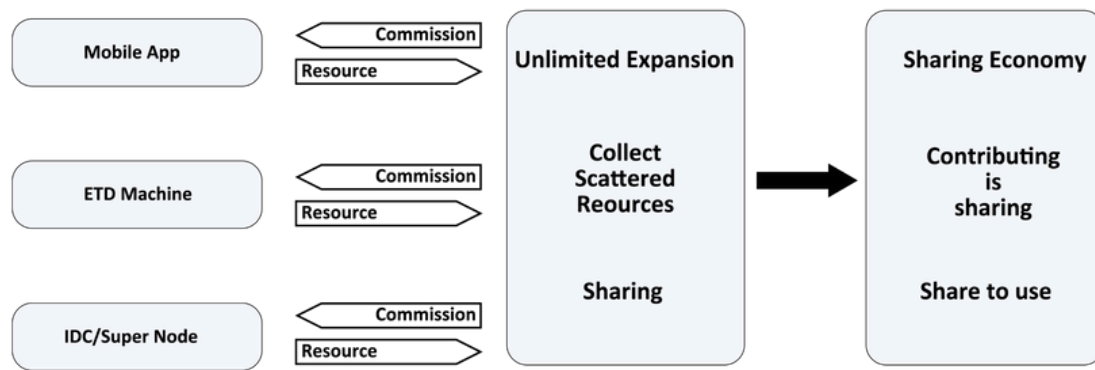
Mobile App

Commission

Resource

ETD Machine

Commission

Resource

IDC/Super Node

Commission

Resource

Unlimited Expansion

Collect Scattered Reources

Sharing

Sharing Economy

Contributing is sharing

Share to use